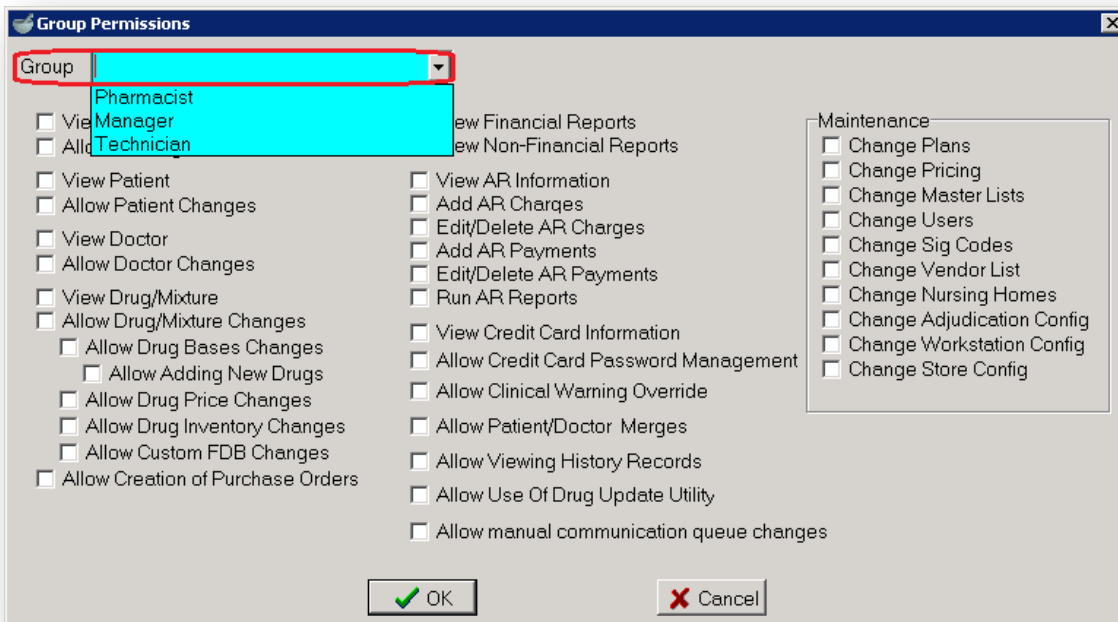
Group Permissions

Group

Pharmacist
Manager
Technician

Vie
Allo

View Patient
Allow Patient Changes

View Doctor
Allow Doctor Changes

View Drug/Mixture
Allow Drug/Mixture Changes
Allow Drug Bases Changes
Allow Adding New Drugs
Allow Drug Price Changes
Allow Drug Inventory Changes
Allow Custom FDB Changes
Allow Creation of Purchase Orders

ew Financial Reports
ew Non-Financial Reports

View AR Information
Add AR Charges
Edit/Delete AR Charges
Add AR Payments
Edit/Delete AR Payments
Run AR Reports

View Credit Card Information
Allow Credit Card Password Management
Allow Clinical Warning Override
Allow Patient/Doctor Merges
Allow Viewing History Records
Allow Use Of Drug Update Utility
Allow manual communication queue changes

Maintenance
Change Plans
Change Pricing
Change Master Lists
Change Users
Change Sig Codes
Change Vendor List
Change Nursing Homes
Change Adjudication Config
Change Workstation Config
Change Store Config

OK
Cancel